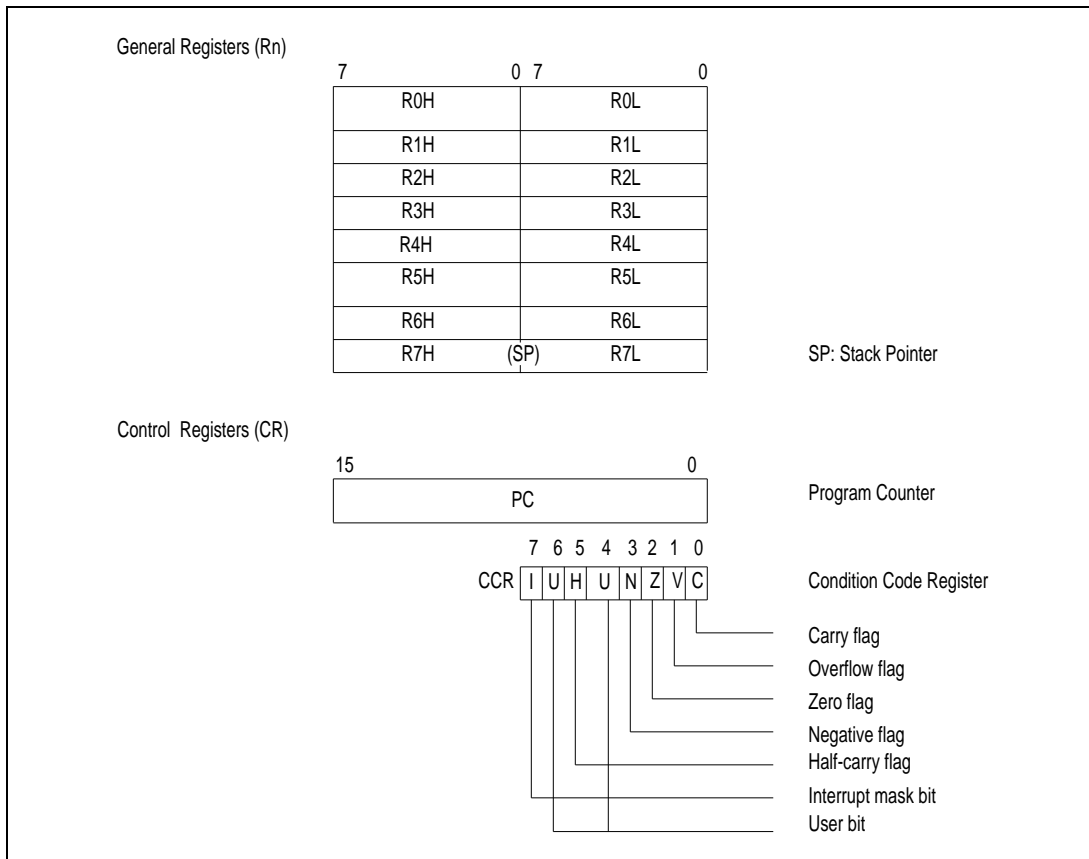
General Registers (Rn)

| 7 | 0 7 | 0 |
|---|---|---|
| R0H | | R0L |
| R1H | | R1L |
| R2H | | R2L |
| R3H | | R3L |
| R4H | | R4L |
| R5H | | R5L |
| R6H | | R6L |
| R7H | (SP) | R7L |

SP: Stack Pointer

Control Registers (CR)

15 0

PC

Program Counter

7 6 5 4 3 2 1 0

CCR I U H U N Z V C

Condition Code Register

Carry flag

Overflow flag

Zero flag

Negative flag

Half-carry flag

Interrupt mask bit

User bit